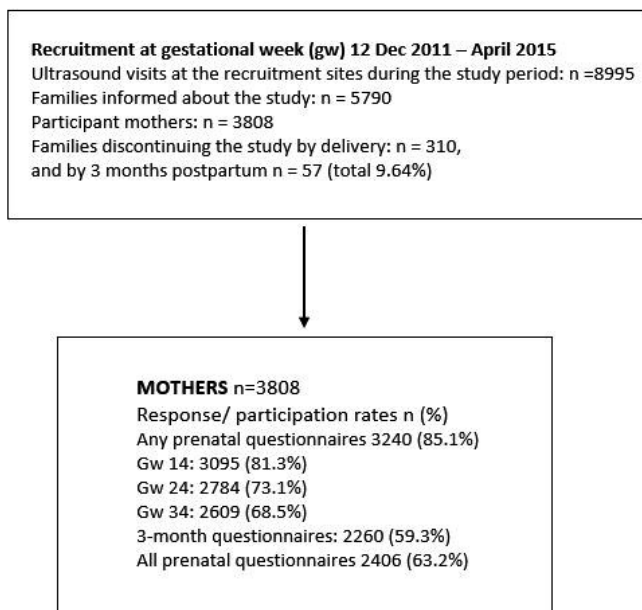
**Recruitment at gestational week (gw) 12 Dec 2011 – April 2015**
Ultrasound visits at the recruitment sites during the study period: n =8995
Families informed about the study: n = 5790
Participant mothers: n = 3808
Families discontinuing the study by delivery: n = 310,
and by 3 months postpartum n = 57 (total 9.64%)

**MOTHERS** n=3808
Response/ participation rates n (%)
Any prenatal questionnaires 3240 (85.1%)
Gw 14: 3095 (81.3%)
Gw 24: 2784 (73.1%)
Gw 34: 2609 (68.5%)
3-month questionnaires: 2260 (59.3%)
All prenatal questionnaires 2406 (63.2%)